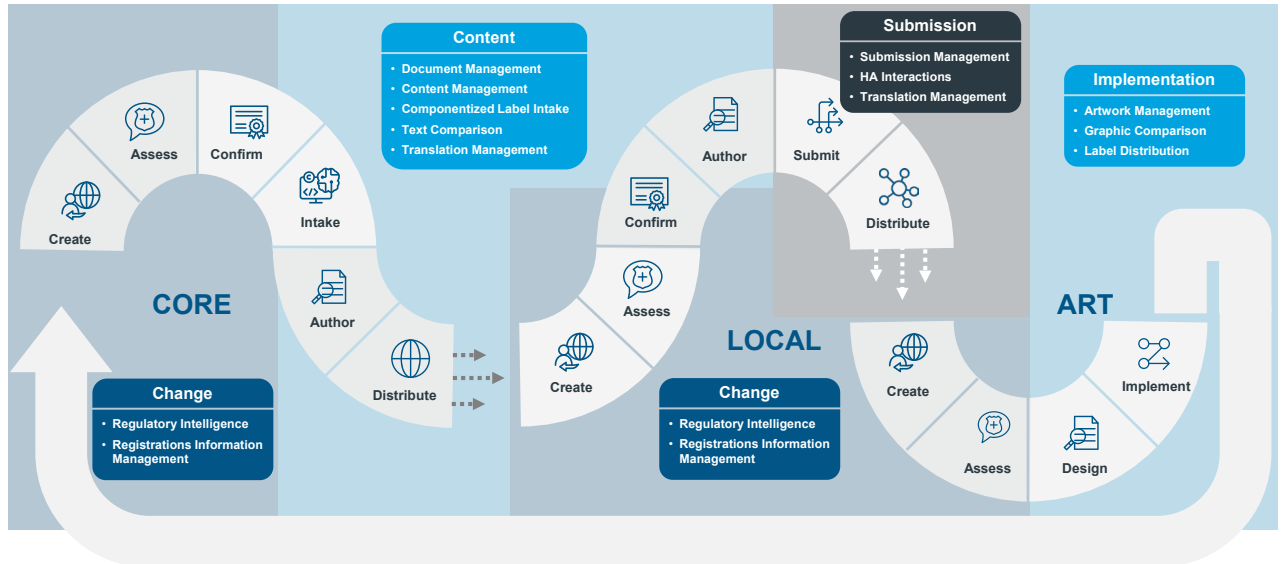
Content
• Document Management
• Content Management
• Componentized Label Intake
• Text Comparison
• Translation Management

Submission
• Submission Management
• HA Interactions
• Translation Management

Implementation
• Artwork Management
• Graphic Comparison
• Label Distribution

Create

Assess

Confirm

Intake

Author

Distribute

CORE

Change
• Regulatory Intelligence
• Registrations Information Management

Create

Assess

Confirm

Author

Submit

Distribute

LOCAL

Change
• Regulatory Intelligence
• Registrations Information Management

Create

Assess

Design

Implement

ART